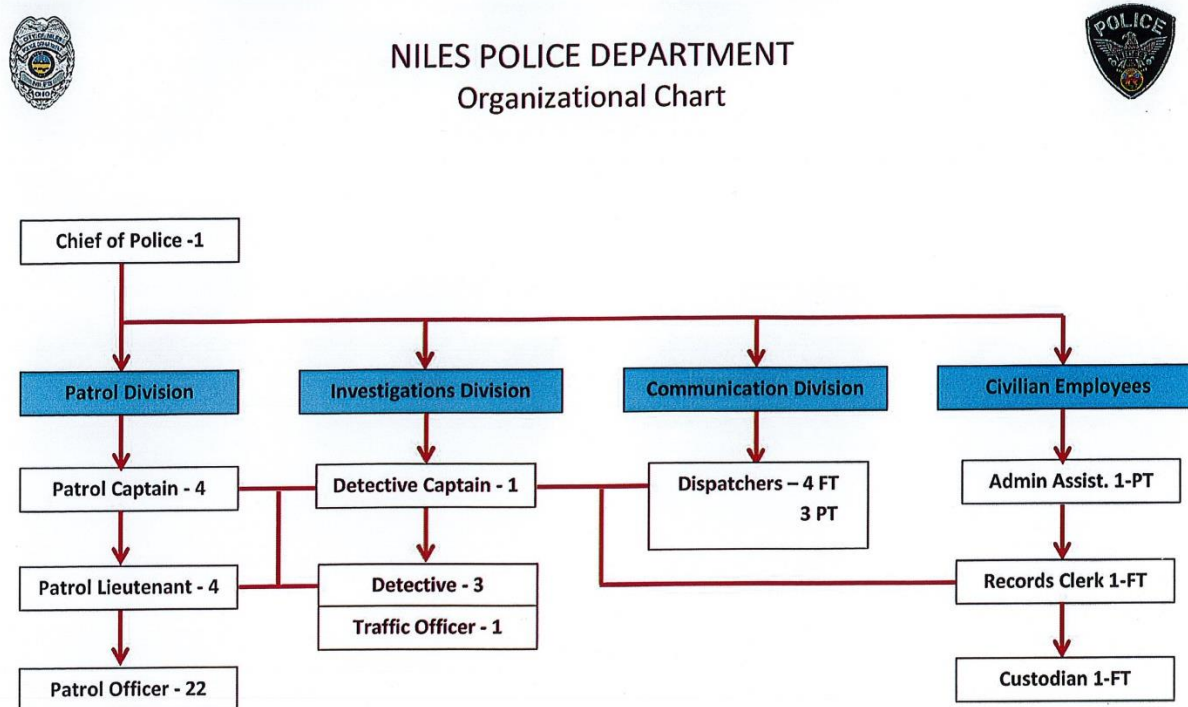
NILES POLICE DEPARTMENT
Organizational Chart

POLICE

Chief of Police -1

Patrol Division

Investigations Division

Communication Division

Civilian Employees

Patrol Captain - 4

Detective Captain - 1

Dispatchers – 4 FT
3 PT

Admin Assist. 1-PT

Patrol Lieutenant - 4

Detective - 3

Traffic Officer - 1

Records Clerk 1-FT

Patrol Officer - 22

Custodian 1-FT